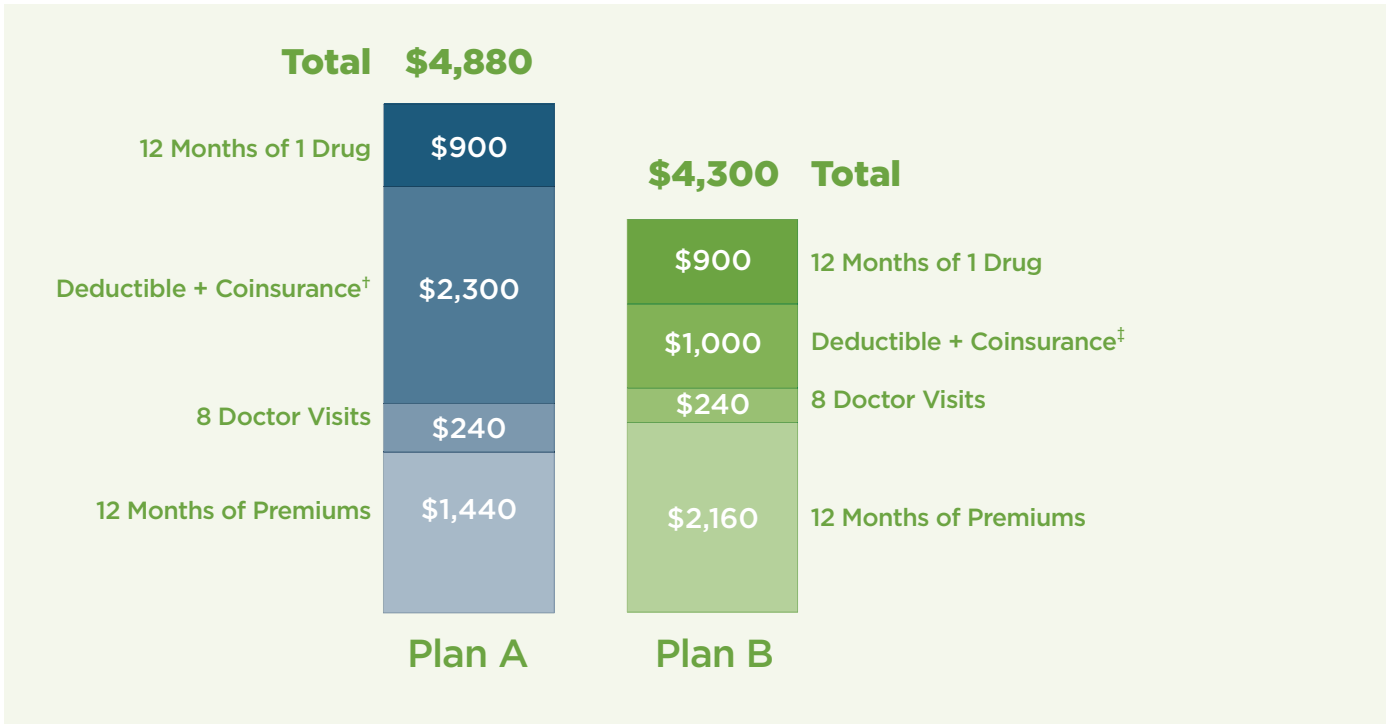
Total $4,880

12 Months of 1 Drug $900

Deductible + Coinsurance† $2,300

8 Doctor Visits $240

12 Months of Premiums $1,440

Plan A

$4,300 Total

$900 12 Months of 1 Drug

$1,000 Deductible + Coinsurance‡

$240 8 Doctor Visits

$2,160 12 Months of Premiums

Plan B